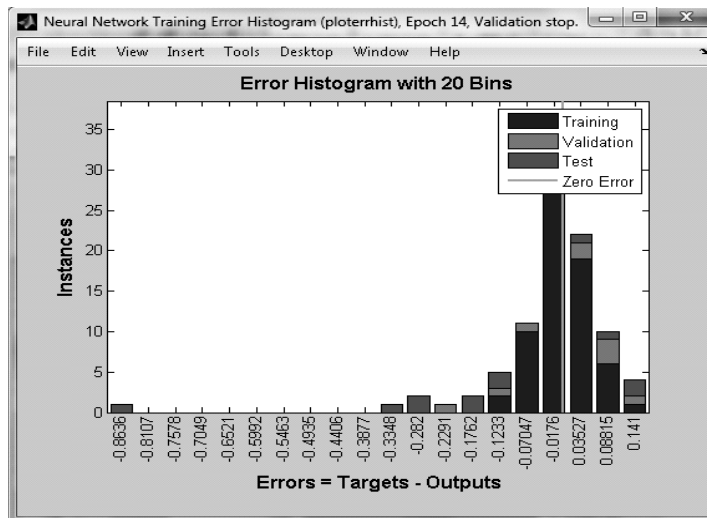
Neural Network Training Error Histogram (ploterrhist), Epoch 14, Validation stop.

File Edit View Insert Tools Desktop Window Help

Error Histogram with 20 Bins

Training
Validation
Test
Zero Error

Instances

35
30
25
20
15
10
5
0

-0.8636
-0.8107
-0.7578
-0.7049
-0.6521
-0.5992
-0.5463
-0.4935
-0.4406
-0.3877
-0.3348
-0.282
-0.2291
-0.1762
-0.1233
-0.07047
-0.0176
0.03527
0.08815
0.141

Errors = Targets - Outputs